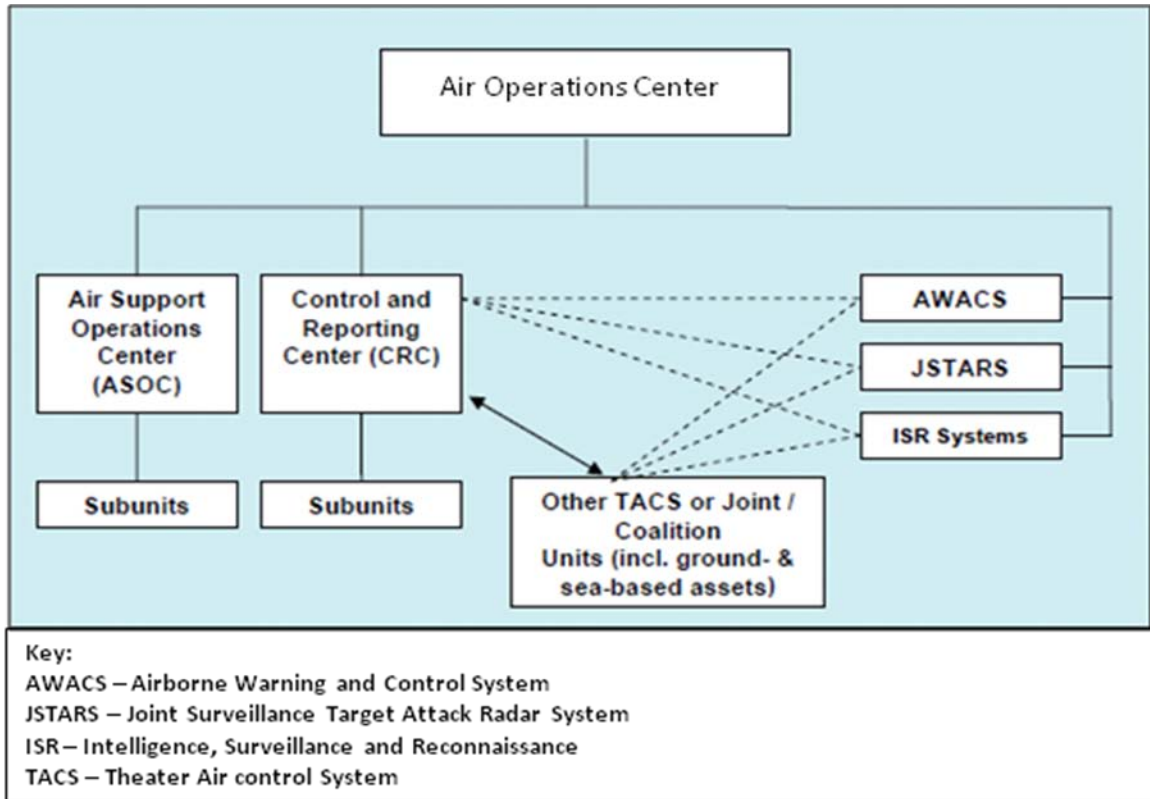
Air Operations Center

Air Support Operations Center (ASOC)

Control and Reporting Center (CRC)

AWACS

JSTARS

ISR Systems

Subunits

Subunits

Other TACS or Joint / Coalition Units (incl. ground- & sea-based assets)

Key:
AWACS – Airborne Warning and Control System
JSTARS – Joint Surveillance Target Attack Radar System
ISR – Intelligence, Surveillance and Reconnaissance
TACS – Theater Air control System